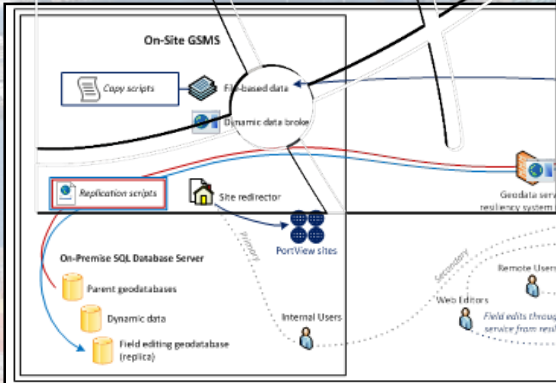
On-Site GSMS

Copy scripts

File-based data

Dynamic data broker

Replication scripts

Site redirector

PortView sites

Geodata serv
resiliency system

On-Premise SQL Database Server

Parent geodatabases

Dynamic data

Field editing geodatabase (replica)

Primary

Internal Users

Secondary

Remote Users

Web Editors

Field edits throug
service from resi